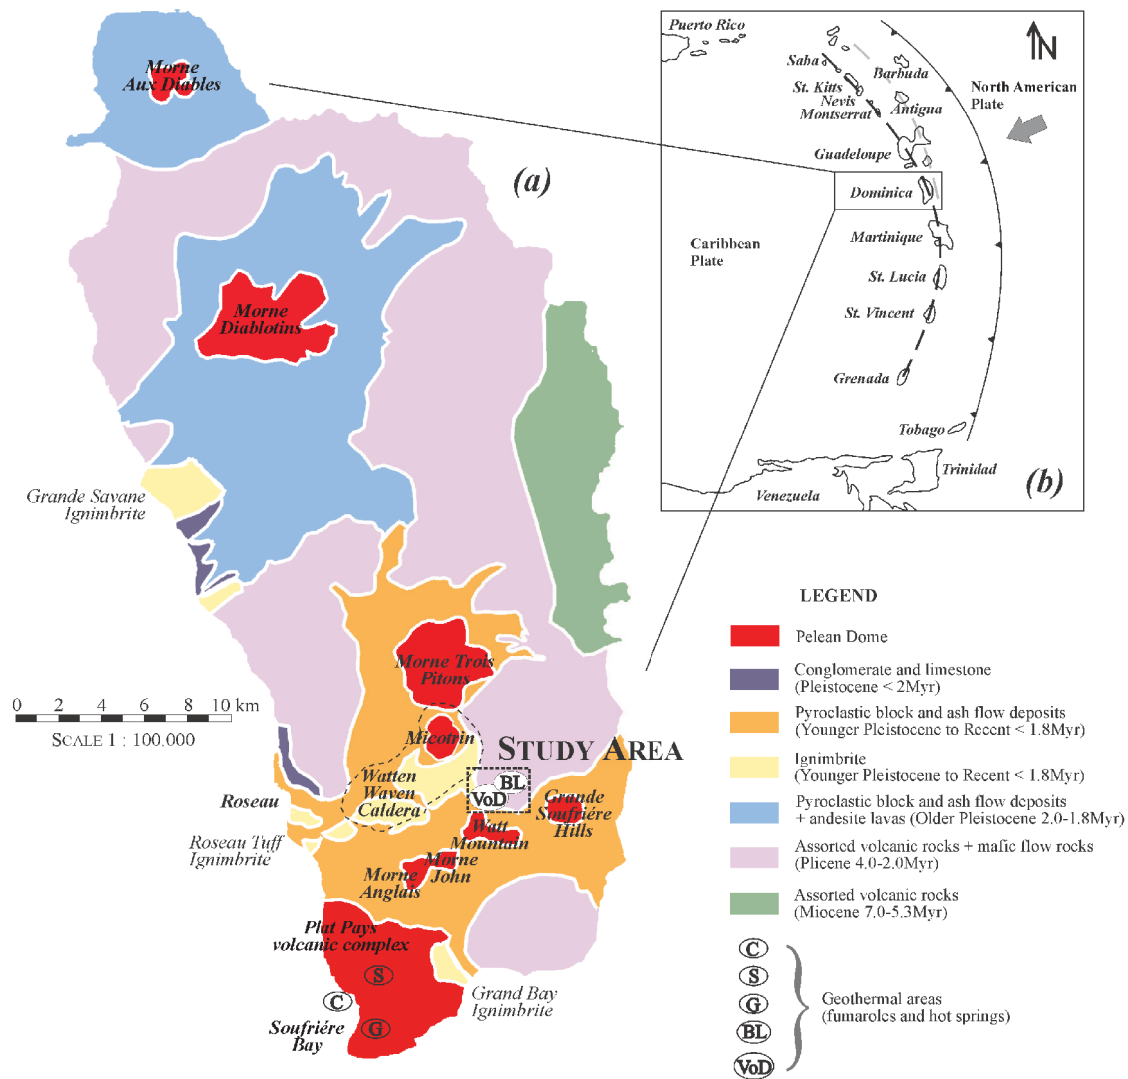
Morne Aux Diables

(a)

Morne Diablotins

Grande Savane Ignimbrite

Morne Trois Pitons

Micotrin

Watten Waven Caldera

Roseau

Roseau Tuff Ignimbrite

BL

VoD

Watt Mountain

Grande Soufriére Hills

Morne John

Morne Anglais

Plat Pays volcanic complex

S

C

G

Soufriére Bay

Grand Bay Ignimbrite

0 2 4 6 8 10 km

SCALE 1 : 100.000

STUDY AREA

Puerto Rico

Saba

Barbuda

St. Kitts

Nevis

Montserrat

Antigua

N

North American Plate

Guadeloupe

Dominica

Caribbean Plate

Martinique

St. Lucia

St. Vincent

Grenada

Tobago

Trinidad

Venezuela

(b)

LEGEND

Pelean Dome

Conglomerate and limestone (Pleistocene < 2Myr)

Pyroclastic block and ash flow deposits (Younger Pleistocene to Recent < 1.8Myr)

Ignimbrite (Younger Pleistocene to Recent < 1.8Myr)

Pyroclastic block and ash flow deposits + andesite lavas (Older Pleistocene 2.0-1.8Myr)

Assorted volcanic rocks + mafic flow rocks (Plicene 4.0-2.0Myr)

Assorted volcanic rocks (Miocene 7.0-5.3Myr)

C
S
G
BL
VoD

Geothermal areas (fumaroles and hot springs)